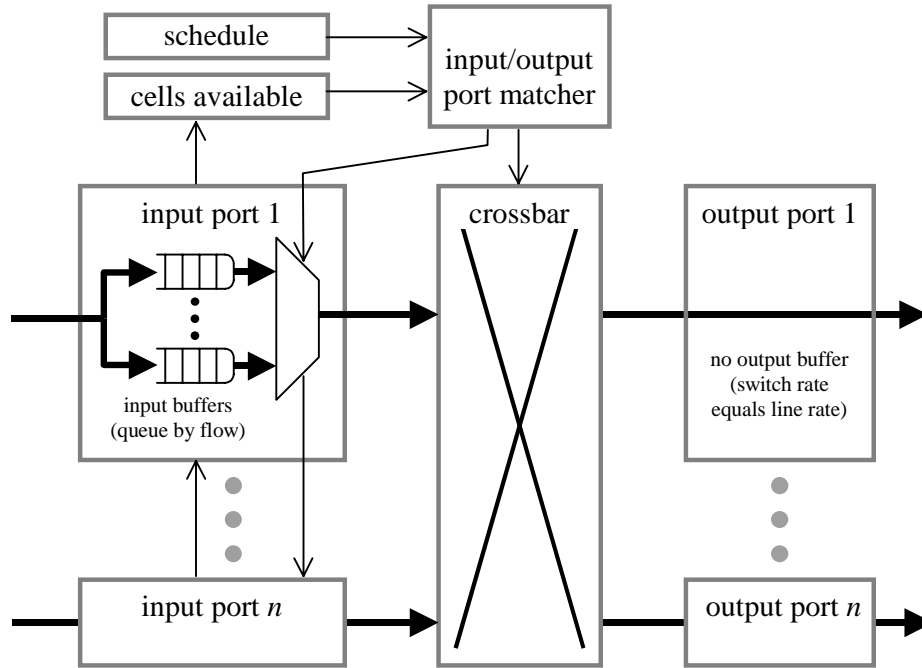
schedule

cells available

input/output port matcher

input port 1

input buffers (queue by flow)

crossbar

output port 1

no output buffer (switch rate equals line rate)

input port $n$

output port $n$